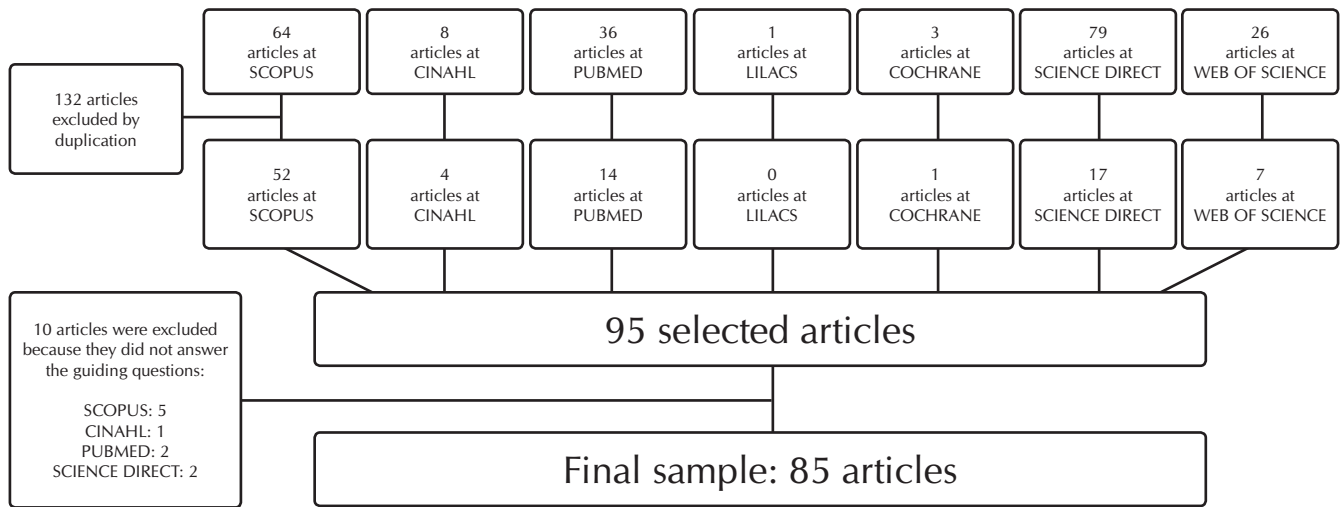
64
articles at
SCOPUS

8
articles at
CINAHL

36
articles at
PUBMED

1
articles at
LILACS

3
articles at
COCHRANE

79
articles at
SCIENCE DIRECT

26
articles at
WEB OF SCIENCE

132 articles
excluded by
duplication

52
articles at
SCOPUS

4
articles at
CINAHL

14
articles at
PUBMED

0
articles at
LILACS

1
articles at
COCHRANE

17
articles at
SCIENCE DIRECT

7
articles at
WEB OF SCIENCE

95 selected articles

10 articles were excluded because they did not answer the guiding questions:

SCOPUS: 5
CINAHL: 1
PUBMED: 2
SCIENCE DIRECT: 2

Final sample: 85 articles